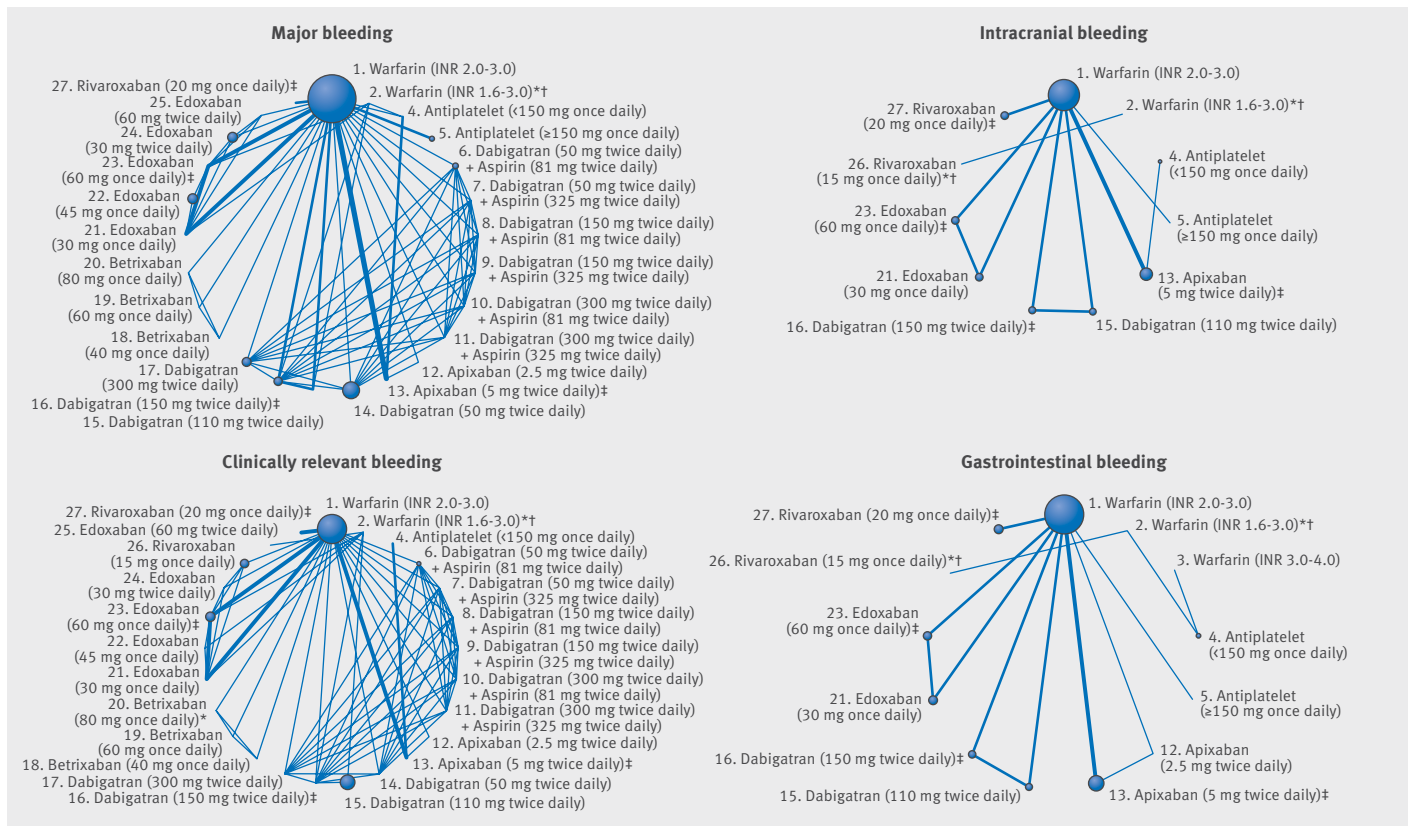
Major bleeding

1. Warfarin (INR 2.0-3.0)
2. Warfarin (INR 1.6-3.0)*†
4. Antiplatelet (<150 mg once daily)
5. Antiplatelet (≥150 mg once daily)
6. Dabigatran (50 mg twice daily) + Aspirin (81 mg twice daily)
7. Dabigatran (50 mg twice daily) + Aspirin (325 mg twice daily)
8. Dabigatran (150 mg twice daily) + Aspirin (81 mg twice daily)
9. Dabigatran (150 mg twice daily) + Aspirin (325 mg twice daily)
10. Dabigatran (300 mg twice daily) + Aspirin (81 mg twice daily)
11. Dabigatran (300 mg twice daily) + Aspirin (325 mg twice daily)
12. Apixaban (2.5 mg twice daily)
13. Apixaban (5 mg twice daily)‡
14. Dabigatran (50 mg twice daily)
15. Dabigatran (110 mg twice daily)
16. Dabigatran (150 mg twice daily)‡
17. Dabigatran (300 mg twice daily)
18. Betrixaban (40 mg once daily)
19. Betrixaban (60 mg once daily)
20. Betrixaban (80 mg once daily)
21. Edoxaban (30 mg once daily)
22. Edoxaban (45 mg once daily)
23. Edoxaban (60 mg once daily)‡
24. Edoxaban (30 mg twice daily)
25. Edoxaban (60 mg twice daily)
27. Rivaroxaban (20 mg once daily)‡

Intracranial bleeding

1. Warfarin (INR 2.0-3.0)
2. Warfarin (INR 1.6-3.0)*†
4. Antiplatelet (<150 mg once daily)
5. Antiplatelet (≥150 mg once daily)
13. Apixaban (5 mg twice daily)‡
15. Dabigatran (110 mg twice daily)
16. Dabigatran (150 mg twice daily)‡
21. Edoxaban (30 mg once daily)
23. Edoxaban (60 mg once daily)‡
26. Rivaroxaban (15 mg once daily)*†
27. Rivaroxaban (20 mg once daily)‡

Clinically relevant bleeding

1. Warfarin (INR 2.0-3.0)
2. Warfarin (INR 1.6-3.0)*†
4. Antiplatelet (<150 mg once daily)
6. Dabigatran (50 mg twice daily) + Aspirin (81 mg twice daily)
7. Dabigatran (50 mg twice daily) + Aspirin (325 mg twice daily)
8. Dabigatran (150 mg twice daily) + Aspirin (81 mg twice daily)
9. Dabigatran (150 mg twice daily) + Aspirin (325 mg twice daily)
10. Dabigatran (300 mg twice daily) + Aspirin (81 mg twice daily)
11. Dabigatran (300 mg twice daily) + Aspirin (325 mg twice daily)
12. Apixaban (2.5 mg twice daily)
13. Apixaban (5 mg twice daily)‡
14. Dabigatran (50 mg twice daily)
15. Dabigatran (110 mg twice daily)
16. Dabigatran (150 mg twice daily)‡
17. Dabigatran (300 mg twice daily)
18. Betrixaban (40 mg once daily)
19. Betrixaban (60 mg once daily)
20. Betrixaban (80 mg once daily)*
21. Edoxaban (30 mg once daily)
22. Edoxaban (45 mg once daily)
23. Edoxaban (60 mg once daily)‡
24. Edoxaban (30 mg twice daily)
26. Rivaroxaban (15 mg once daily)
25. Edoxaban (60 mg twice daily)
27. Rivaroxaban (20 mg once daily)‡

Gastrointestinal bleeding

1. Warfarin (INR 2.0-3.0)
2. Warfarin (INR 1.6-3.0)*†
3. Warfarin (INR 3.0-4.0)
4. Antiplatelet (<150 mg once daily)
5. Antiplatelet (≥150 mg once daily)
12. Apixaban (2.5 mg twice daily)
13. Apixaban (5 mg twice daily)‡
15. Dabigatran (110 mg twice daily)
16. Dabigatran (150 mg twice daily)‡
21. Edoxaban (30 mg once daily)
23. Edoxaban (60 mg once daily)‡
26. Rivaroxaban (15 mg once daily)*†
27. Rivaroxaban (20 mg once daily)‡